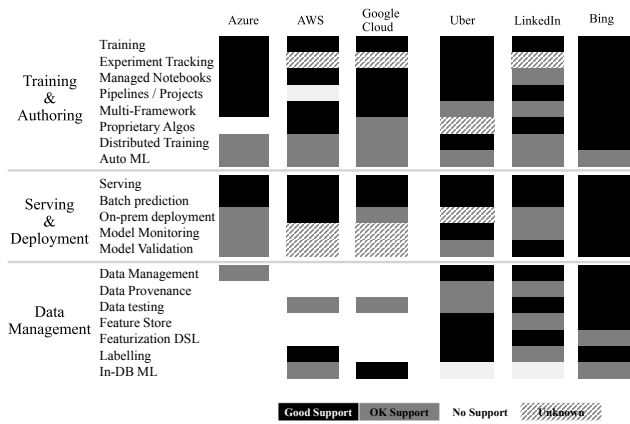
| | | Azure | AWS | Google Cloud | Uber | LinkedIn | Bing |
|---|---|---|---|---|---|---|---|
| Training & Authoring | Training | | | | | | |
| | Experiment Tracking | | | | | | |
| | Managed Notebooks | | | | | | |
| | Pipelines / Projects | | | | | | |
| | Multi-Framework | | | | | | |
| | Proprietary Algos | | | | | | |
| | Distributed Training | | | | | | |
| | Auto ML | | | | | | |
| Serving & Deployment | Serving | | | | | | |
| | Batch prediction | | | | | | |
| | On-prem deployment | | | | | | |
| | Model Monitoring | | | | | | |
| | Model Validation | | | | | | |
| Data Management | Data Management | | | | | | |
| | Data Provenance | | | | | | |
| | Data testing | | | | | | |
| | Feature Store | | | | | | |
| | Featurization DSL | | | | | | |
| | Labelling | | | | | | |
| | In-DB ML | | | | | | |

Good Support OK Support No Support Unknown